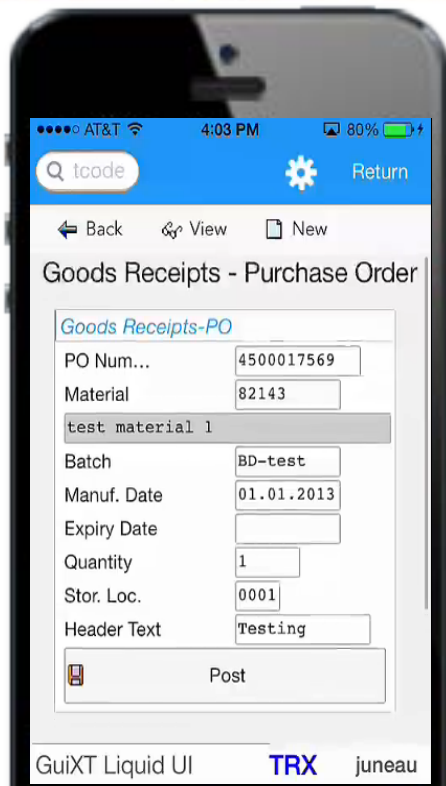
●●●●○ AT&T 4:03 PM 80%

tcode

Return

Back View New

Goods Receipts - Purchase Order

Goods Receipts-PO

PO Num... 4500017569

Material 82143

test material 1

Batch BD-test

Manuf. Date 01.01.2013

Expiry Date

Quantity 1

Stor. Loc. 0001

Header Text Testing

Post

GuiXT Liquid UI TRX juneau